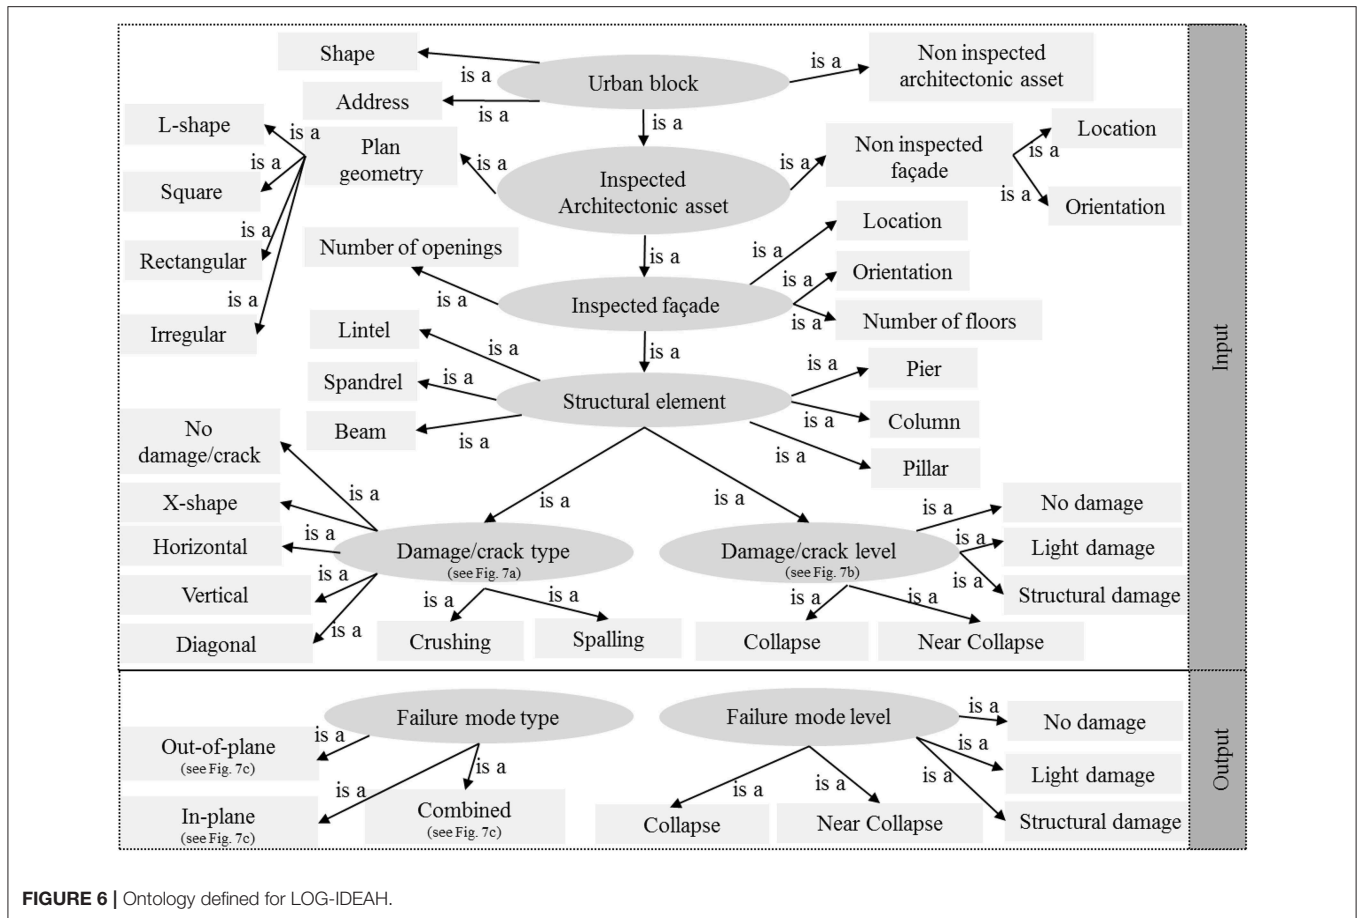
Shape

is a

Urban block

is a

Non inspected architectonic asset

Address

is a

L-shape

is a

is a

Plan geometry

is a

is a

Non inspected façade

is a

Location

is a

Square

Inspected Architectonic asset

is a

Orientation

is a

Rectangular

is a

Location

Number of openings

is a

is a

is a

Irregular

is a

Inspected façade

is a

Orientation

is a

Number of floors

Lintel

is a

is a

is a

Pier

Spandrel

is a

Structural element

is a

Column

Beam

is a

is a

Pillar

No damage/crack

is a

is a

is a

X-shape

is a

No damage

is a

Horizontal

Damage/crack type
(see Fig. 7a)

Damage/crack level
(see Fig. 7b)

is a

Light damage

is a

is a

Vertical

is a

is a

is a

is a

Structural damage

is a

Diagonal

Crushing

Spalling

Collapse

Near Collapse

Input

Failure mode type

Failure mode level

is a

No damage

Out-of-plane
(see Fig. 7c)

is a

is a

is a

Light damage

is a

is a

is a

is a

In-plane
(see Fig. 7c)

Combined
(see Fig. 7c)

Collapse

Near Collapse

Structural damage

Output

FIGURE 6 | Ontology defined for LOG-IDEAH.